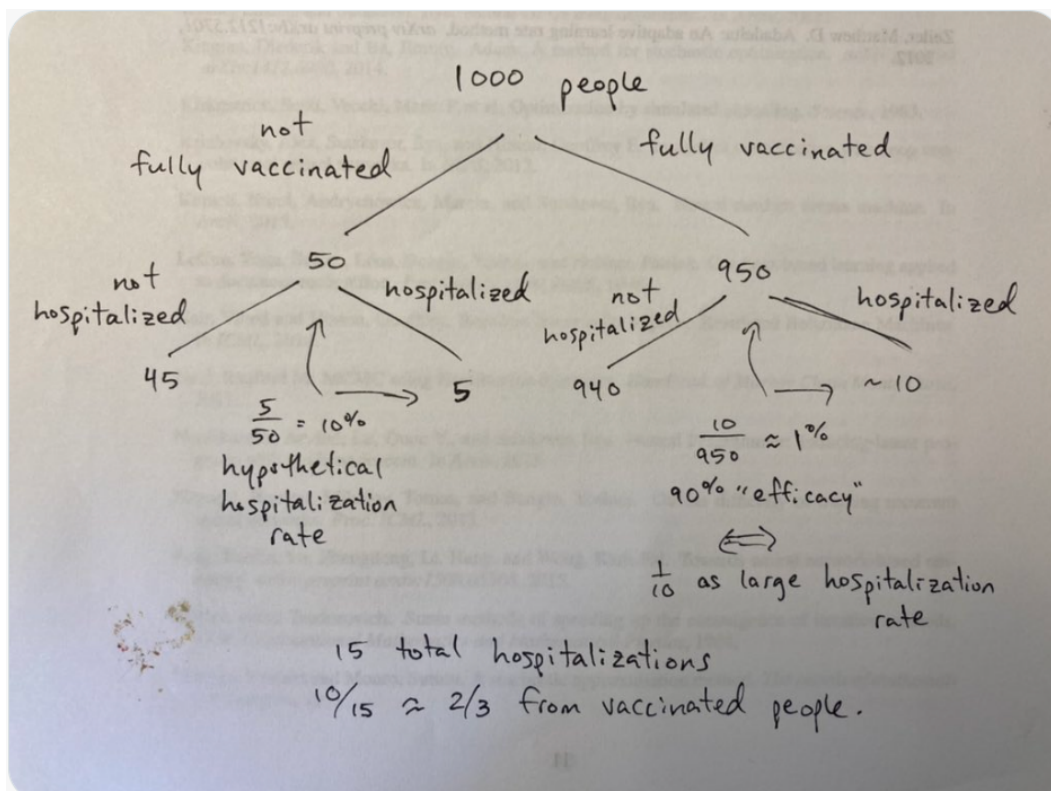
1000 people

not fully vaccinated

fully vaccinated

50

950

not hospitalized

hospitalized

not hospitalized

hospitalized

45

5

940

~10

$\frac{5}{50}$ = 10%

hypothetical hospitalization rate

$\frac{10}{950}$ ≈ 1%

90% "efficacy"

$\frac{1}{10}$ as large hospitalization rate

15 total hospitalizations

10/15 ≈ 2/3 from vaccinated people.

Zeiler, Matthew D. Adadelta: An adaptive learning rate method. arXiv preprint arXiv:1212.5701, 2012.

Kingma, Diederik and Ba, Jimmy. Adam: A method for stochastic optimization. arXiv preprint arXiv:1412.6980, 2014.

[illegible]

11